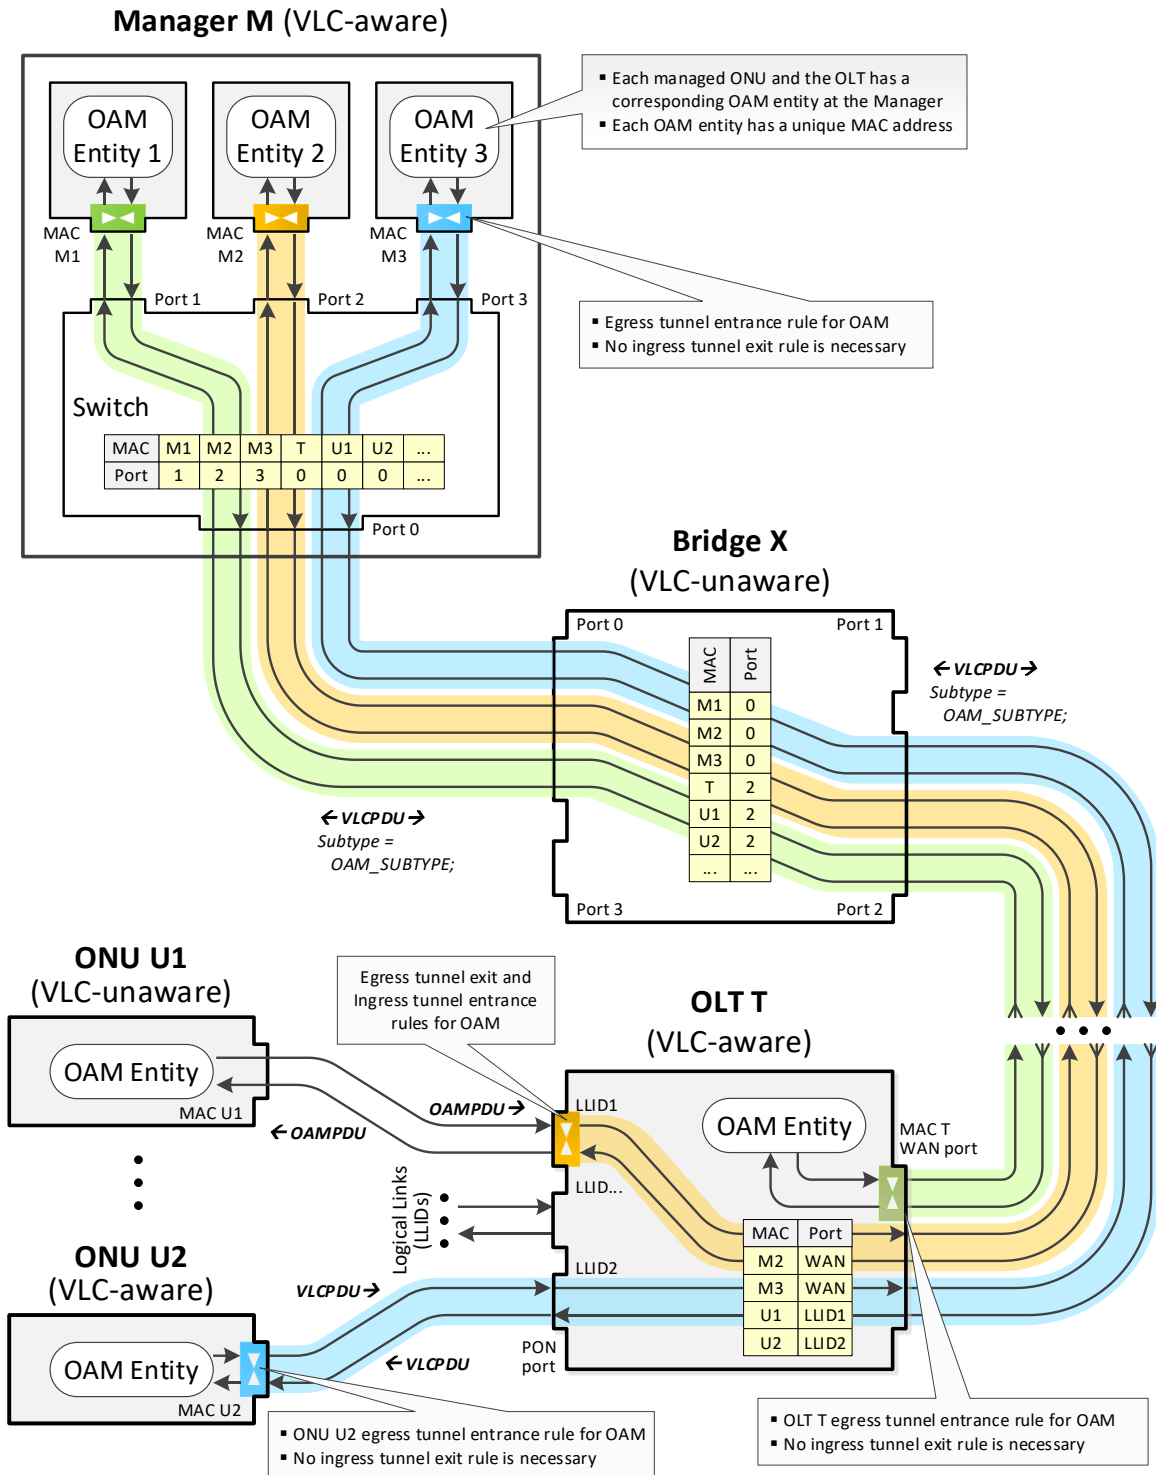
**Manager M** (VLC-aware)

OAM Entity 1

OAM Entity 2

OAM Entity 3

▪ Each managed ONU and the OLT has a corresponding OAM entity at the Manager
▪ Each OAM entity has a unique MAC address

MAC M1

MAC M2

MAC M3

Port 1

Port 2

Port 3

▪ Egress tunnel entrance rule for OAM
▪ No ingress tunnel exit rule is necessary

Switch

| MAC | M1 | M2 | M3 | T | U1 | U2 | ... |
|---|---|---|---|---|---|---|---|
| Port | 1 | 2 | 3 | 0 | 0 | 0 | ... |

Port 0

**Bridge X**
(VLC-unaware)

Port 0

Port 1

| MAC | Port |
|---|---|
| M1 | 0 |
| M2 | 0 |
| M3 | 0 |
| T | 2 |
| U1 | 2 |
| U2 | 2 |
| ... | ... |

← VLCPDU →
Subtype = OAM_SUBTYPE;

← VLCPDU →
Subtype = OAM_SUBTYPE;

Port 3

Port 2

**ONU U1**
(VLC-unaware)

OAM Entity

MAC U1

Egress tunnel exit and Ingress tunnel entrance rules for OAM

**OLT T**
(VLC-aware)

OAMPDU →

← OAMPDU

LLID1

OAM Entity

MAC T
WAN port

LLID...

Logical Links (LLIDs)

**ONU U2**
(VLC-aware)

VLCPDU →

LLID2

| MAC | Port |
|---|---|
| M2 | WAN |
| M3 | WAN |
| U1 | LLID1 |
| U2 | LLID2 |

OAM Entity

MAC U2

← VLCPDU

PON port

▪ ONU U2 egress tunnel entrance rule for OAM
▪ No ingress tunnel exit rule is necessary

▪ OLT T egress tunnel entrance rule for OAM
▪ No ingress tunnel exit rule is necessary